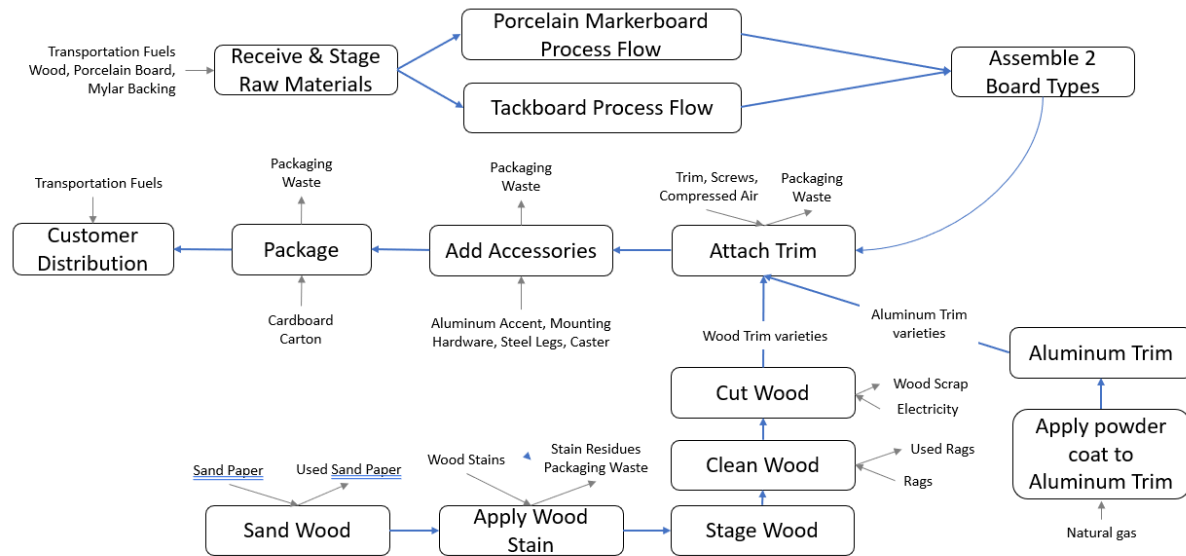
Transportation Fuels
Wood, Porcelain Board,
Mylar Backing

Receive & Stage Raw Materials

Porcelain Markerboard Process Flow

Tackboard Process Flow

Assemble 2 Board Types

Transportation Fuels

Customer Distribution

Packaging Waste

Package

Cardboard Carton

Packaging Waste

Add Accessories

Aluminum Accent, Mounting Hardware, Steel Legs, Caster

Trim, Screws, Compressed Air

Packaging Waste

Attach Trim

Aluminum Trim varieties

Wood Trim varieties

Aluminum Trim

Cut Wood

Wood Scrap

Electricity

Apply powder coat to Aluminum Trim

Clean Wood

Used Rags

Rags

Natural gas

Sand Paper

Used Sand Paper

Sand Wood

Wood Stains

Stain Residues
Packaging Waste

Apply Wood Stain

Stage Wood